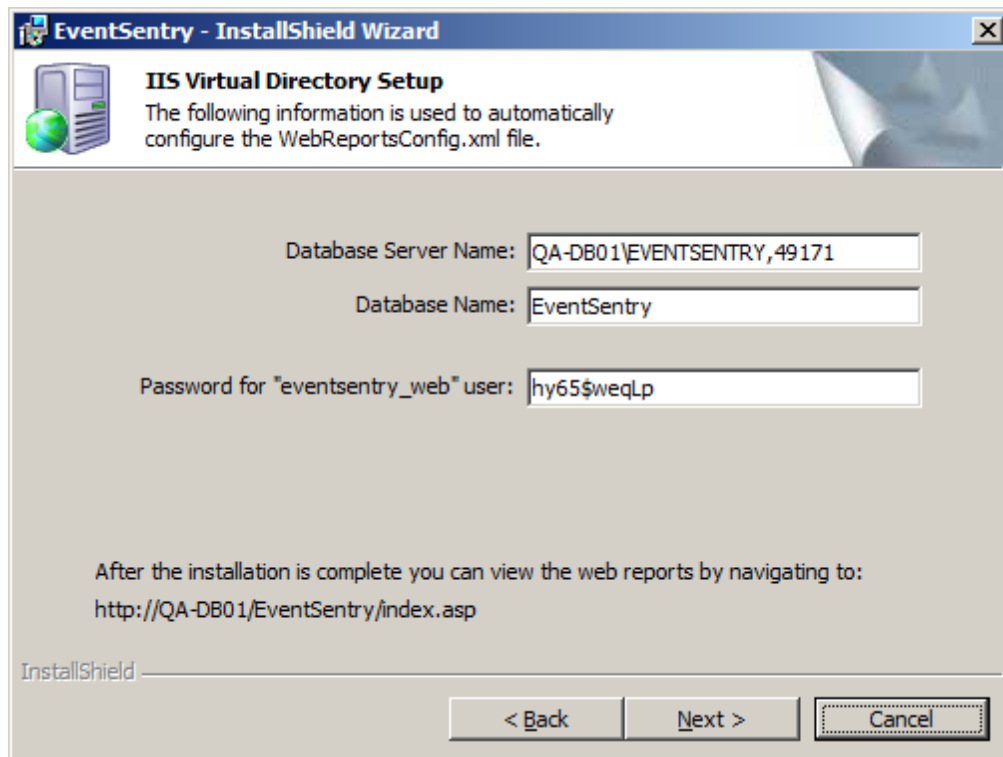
EventSentry - InstallShield Wizard

IIS Virtual Directory Setup
The following information is used to automatically configure the WebReportsConfig.xml file.

Database Server Name: QA-DB01\EVENTSENTRY,49171

Database Name: EventSentry

Password for "eventsentry_web" user: hy65$weqLp

After the installation is complete you can view the web reports by navigating to:
http://QA-DB01/EventSentry/index.asp

InstallShield

< Back
Next >
Cancel